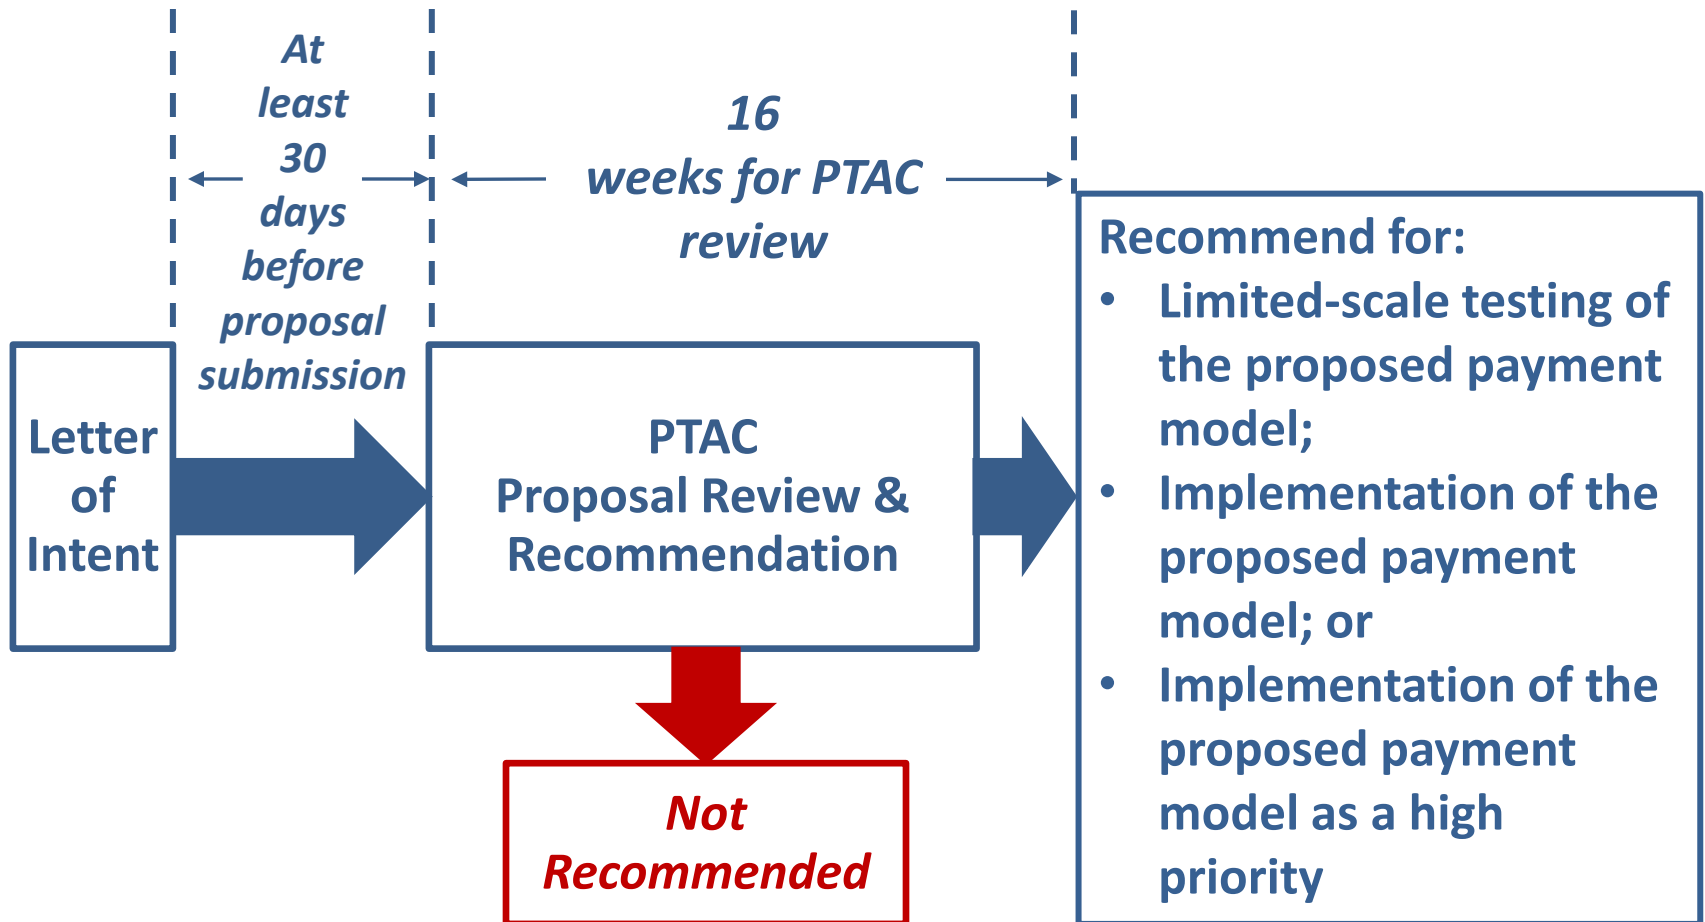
At least 30 days before proposal submission

16 weeks for PTAC review

Letter of Intent

PTAC Proposal Review & Recommendation

Recommend for:
- Limited-scale testing of the proposed payment model;
- Implementation of the proposed payment model; or
- Implementation of the proposed payment model as a high priority

Not Recommended